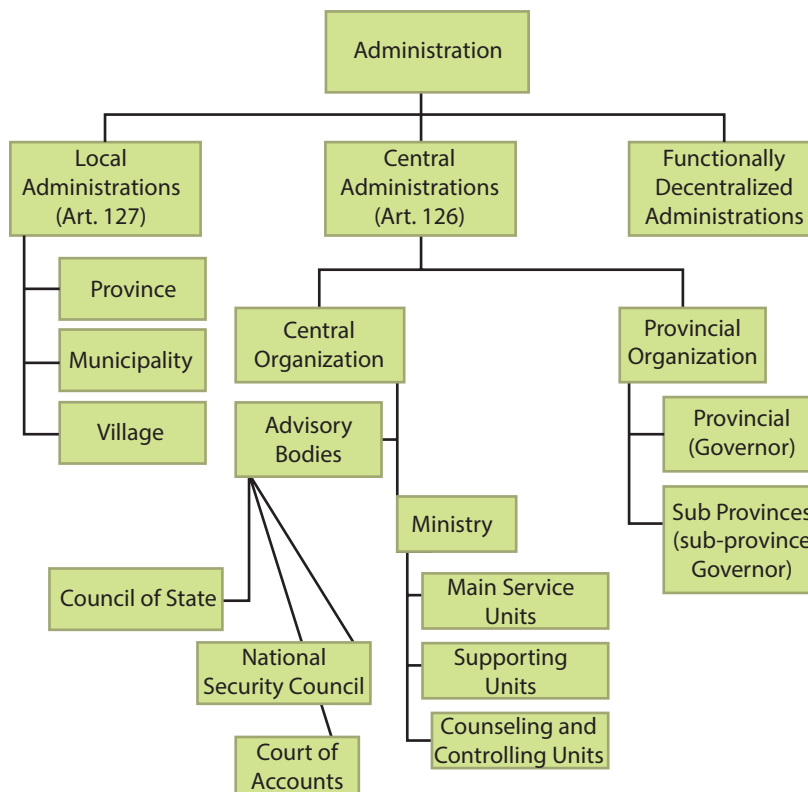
Administration

Local Administrations (Art. 127)

Central Administrations (Art. 126)

Functionally Decentralized Administrations

Province

Municipality

Village

Central Organization

Provincial Organization

Advisory Bodies

Provincial (Governor)

Sub Provinces (sub-province Governor)

Ministry

Council of State

Main Service Units

Supporting Units

National Security Council

Counseling and Controlling Units

Court of Accounts